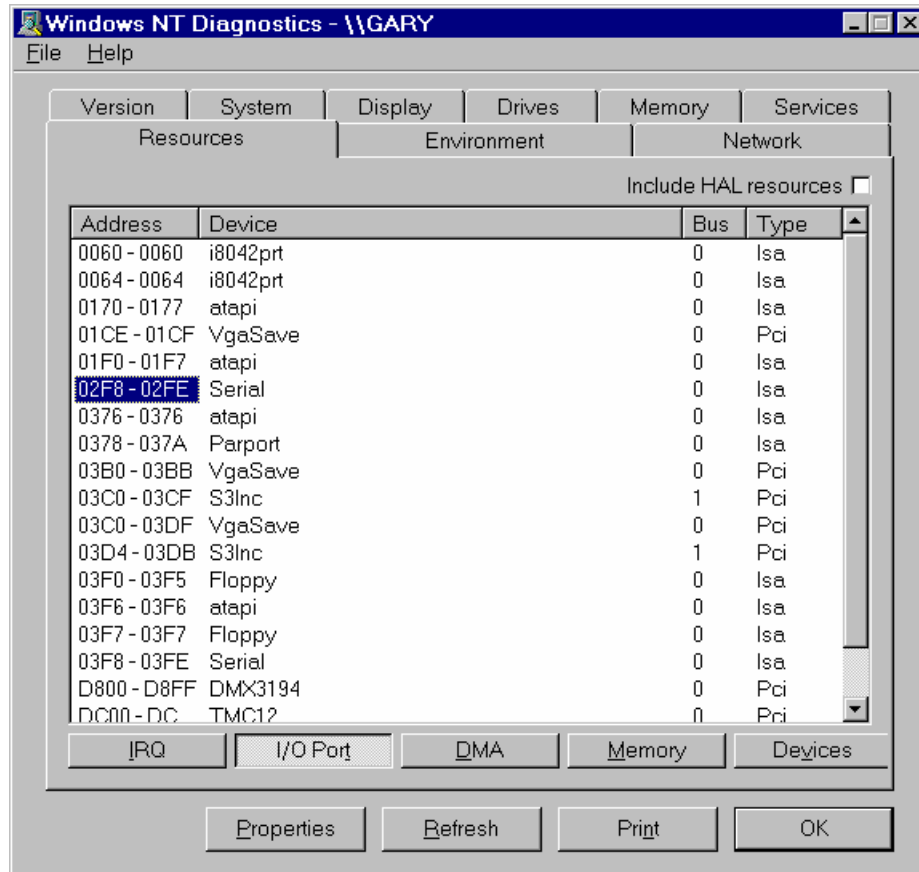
Windows NT Diagnostics - \\GARY

File Help

Version | System | Display | Drives | Memory | Services
Resources | Environment | Network

Include HAL resources

| Address | Device | Bus | Type |
|---|---|---|---|
| 0060 - 0060 | i8042prt | 0 | Isa |
| 0064 - 0064 | i8042prt | 0 | Isa |
| 0170 - 0177 | atapi | 0 | Isa |
| 01CE - 01CF | VgaSave | 0 | Pci |
| 01F0 - 01F7 | atapi | 0 | Isa |
| 02F8 - 02FE | Serial | 0 | Isa |
| 0376 - 0376 | atapi | 0 | Isa |
| 0378 - 037A | Parport | 0 | Isa |
| 03B0 - 03BB | VgaSave | 0 | Pci |
| 03C0 - 03CF | S3Inc | 1 | Pci |
| 03C0 - 03DF | VgaSave | 0 | Pci |
| 03D4 - 03DB | S3Inc | 1 | Pci |
| 03F0 - 03F5 | Floppy | 0 | Isa |
| 03F6 - 03F6 | atapi | 0 | Isa |
| 03F7 - 03F7 | Floppy | 0 | Isa |
| 03F8 - 03FE | Serial | 0 | Isa |
| D800 - D8FF | DMX3194 | 0 | Pci |
| DC00 - DC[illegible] | TMC12 | 0 | Pci |

IRQ | I/O Port | DMA | Memory | Devices

Properties | Refresh | Print | OK